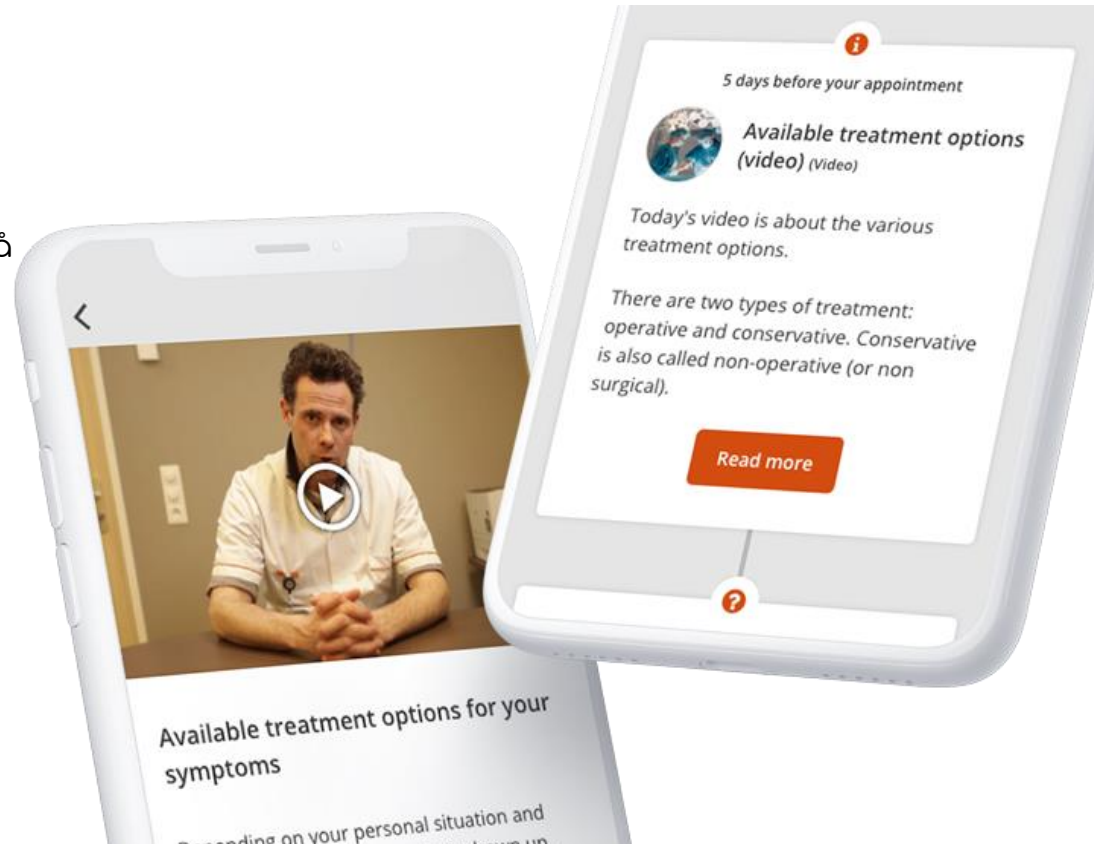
å

5 days before your appointment

Available treatment options (video) (Video)

Today's video is about the various treatment options.

There are two types of treatment: operative and conservative. Conservative is also called non-operative (or non surgical).

Read more

Available treatment options for your symptoms

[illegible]ending on your personal situation and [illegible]